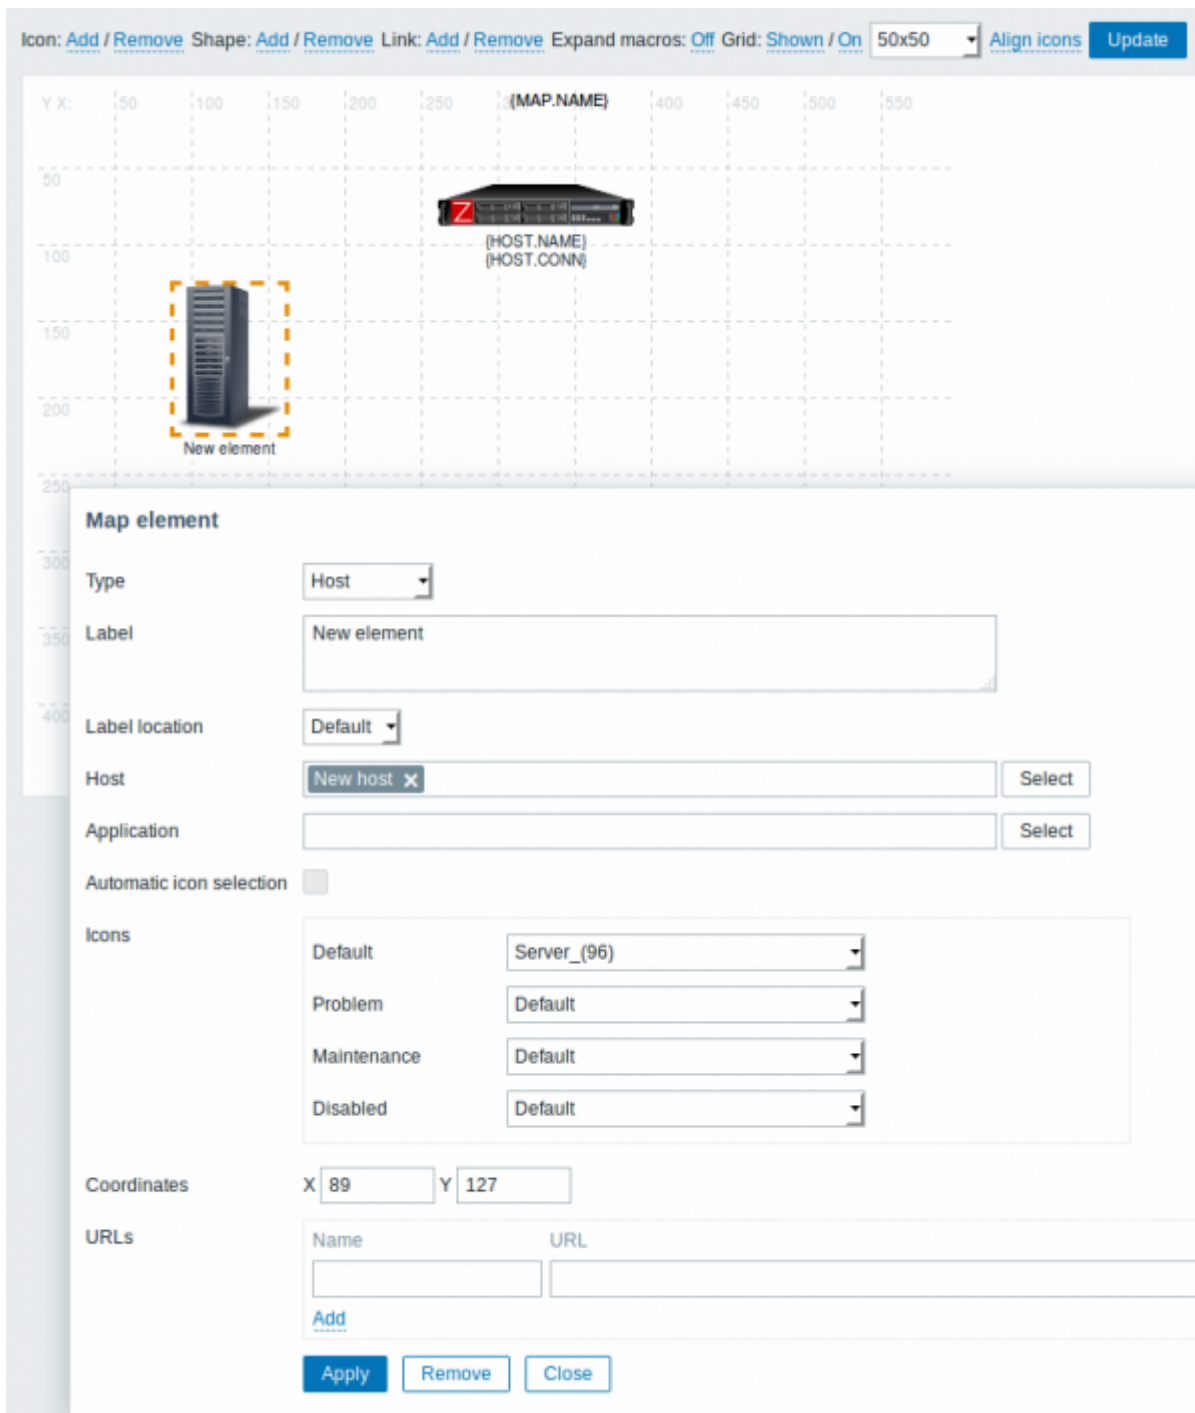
Icon: Add / Remove Shape: Add / Remove Link: Add / Remove Expand macros: Off Grid: Shown / On 50x50 Align icons Update

Y X: 50 100 150 200 250 {MAP.NAME} 400 450 500 550

50

100

150

200

250

300

350

400

{HOST.NAME}
{HOST.CONN}

New element

Map element

Type Host

Label New element

Label location Default

Host New host Select

Application Select

Automatic icon selection

Icons

Default Server_(96)

Problem Default

Maintenance Default

Disabled Default

Coordinates X 89 Y 127

URLs

Name URL

Add

Apply Remove Close